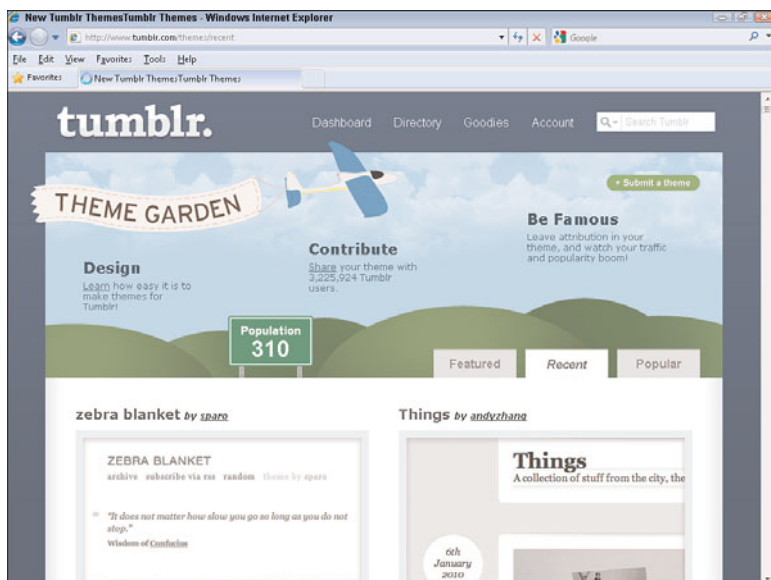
New Tumblr ThemesTumblr Themes - Windows Internet Explorer

http://www.tumblr.com/themes/recent

Google

File Edit View Favorites Tools Help

Favorites

New Tumblr ThemesTumblr Themes

tumblr.

Dashboard Directory Goodies Account

Search Tumblr

+ Submit a theme

THEME GARDEN

Be Famous

Leave attribution in your theme, and watch your traffic and popularity boom!

Contribute

Share your theme with 3,225,924 Tumblr users.

Design

Learn how easy it is to make themes for Tumblr!

Population 310

Featured Recent Popular

zebra blanket by sparo

ZEBRA BLANKET

archive subscribe via rss random theme by sparo

"It does not matter how slow you go so long as you do not stop."

Wisdom of Confucius

Things by andyzhang

Things

A collection of stuff from the city, the

6th January 2010